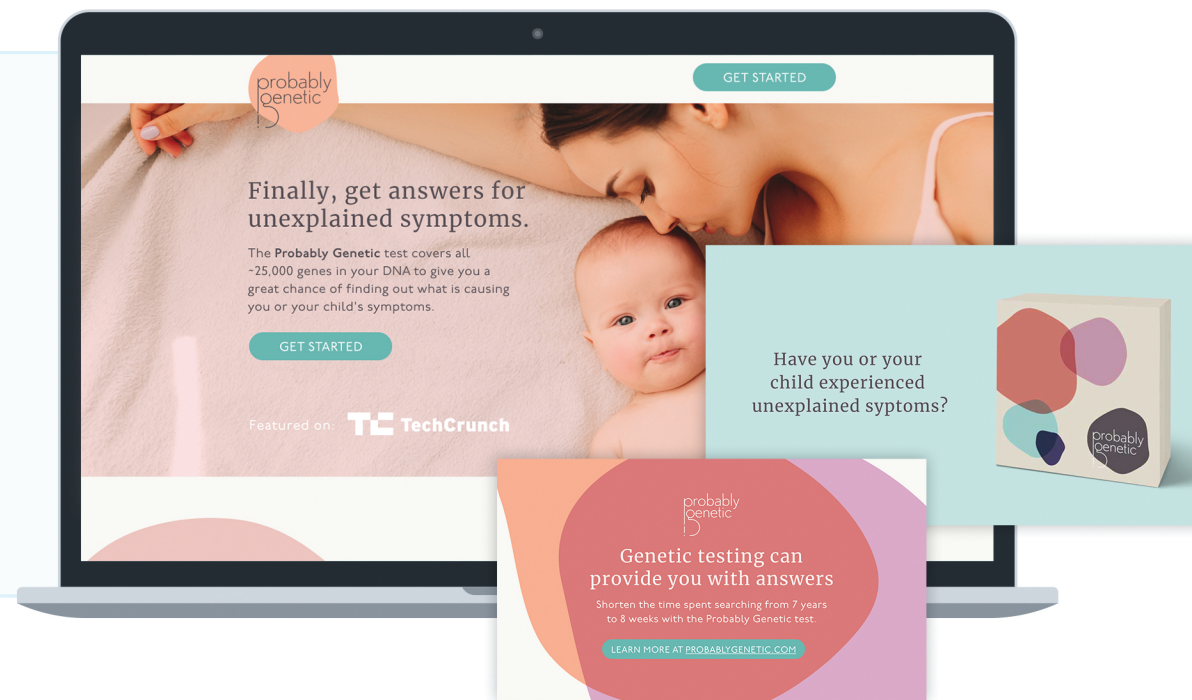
probably genetic

GET STARTED

Finally, get answers for unexplained symptoms.

The **Probably Genetic** test covers all ~25,000 genes in your DNA to give you a great chance of finding out what is causing you or your child's symptoms.

GET STARTED

Featured on: TechCrunch

Have you or your child experienced unexplained syptoms?

probably genetic

probably genetic

Genetic testing can provide you with answers

Shorten the time spent searching from 7 years to 8 weeks with the Probably Genetic test.

LEARN MORE AT PROBABLYGENETIC.COM